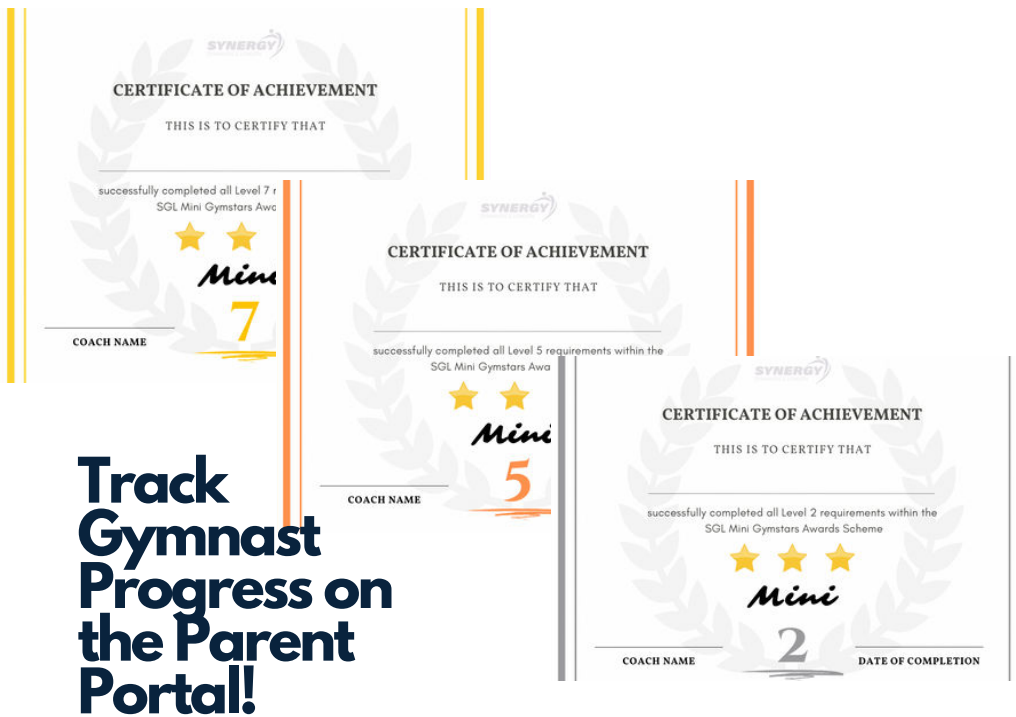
SYNERGY

CERTIFICATE OF ACHIEVEMENT

THIS IS TO CERTIFY THAT

successfully completed all Level 7 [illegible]
SGL Mini Gymstars Awa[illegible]

Mini

7

COACH NAME

SYNERGY

CERTIFICATE OF ACHIEVEMENT

THIS IS TO CERTIFY THAT

successfully completed all Level 5 requirements within the
SGL Mini Gymstars Awa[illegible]

Mini

5

COACH NAME

SYNERGY

CERTIFICATE OF ACHIEVEMENT

THIS IS TO CERTIFY THAT

successfully completed all Level 2 requirements within the
SGL Mini Gymstars Awards Scheme

Mini

2

COACH NAME

DATE OF COMPLETION

Track Gymnast Progress on the Parent Portal!